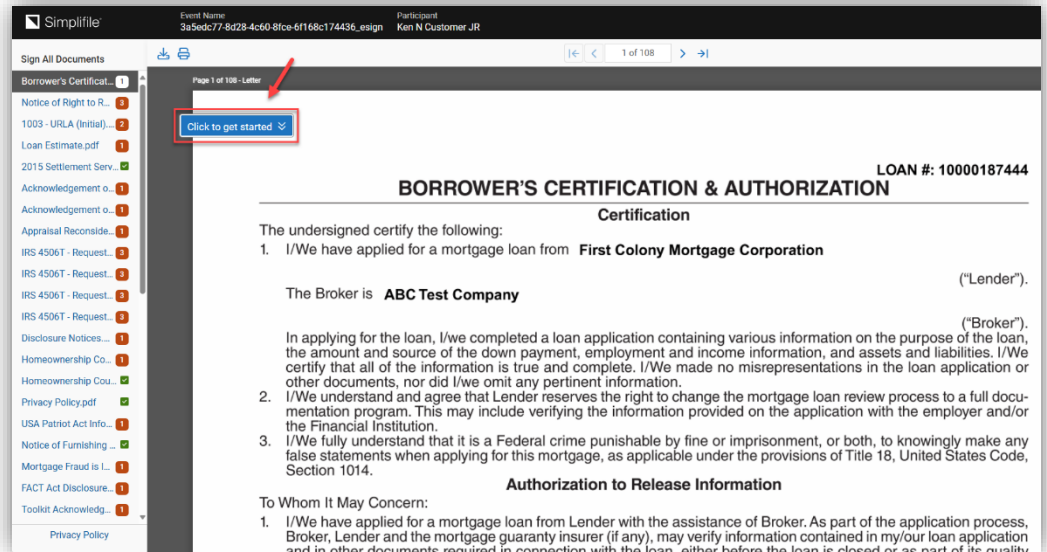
Simplifile

Event Name
3a5edc77-8d28-4c60-8fce-6f168c174436_esign

Participant
Ken N Customer JR

Sign All Documents

Borrower's Certificat... 1
Notice of Right to R... 3
1003 - URLA (Initial)... 2
Loan Estimate.pdf 1
2015 Settlement Serv...
Acknowledgement o... 1
Acknowledgement o... 1
Appraisal Reconside... 1
IRS 4506T - Request... 3
IRS 4506T - Request... 3
IRS 4506T - Request... 3
IRS 4506T - Request... 3
Disclosure Notices.... 1
Homeownership Co... 1
Homeownership Cou...
Privacy Policy.pdf
USA Patriot Act Info... 1
Notice of Furnishing ...
Mortgage Fraud is I... 1
FACT Act Disclosure.... 1
Toolkit Acknowledg... 1

Privacy Policy

1 of 108

Page 1 of 108 - Letter

Click to get started

LOAN #: 10000187444

BORROWER'S CERTIFICATION & AUTHORIZATION

Certification

The undersigned certify the following:

1. I/We have applied for a mortgage loan from First Colony Mortgage Corporation ("Lender").

The Broker is ABC Test Company ("Broker").

In applying for the loan, I/we completed a loan application containing various information on the purpose of the loan, the amount and source of the down payment, employment and income information, and assets and liabilities. I/We certify that all of the information is true and complete. I/We made no misrepresentations in the loan application or other documents, nor did I/we omit any pertinent information.

2. I/We understand and agree that Lender reserves the right to change the mortgage loan review process to a full documentation program. This may include verifying the information provided on the application with the employer and/or the Financial Institution.

3. I/We fully understand that it is a Federal crime punishable by fine or imprisonment, or both, to knowingly make any false statements when applying for this mortgage, as applicable under the provisions of Title 18, United States Code, Section 1014.

Authorization to Release Information

To Whom It May Concern:

1. I/We have applied for a mortgage loan from Lender with the assistance of Broker. As part of the application process, Broker, Lender and the mortgage guaranty insurer (if any), may verify information contained in my/our loan application and in other documents required in connection with the loan, either before the loan is closed or as part of its quality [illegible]